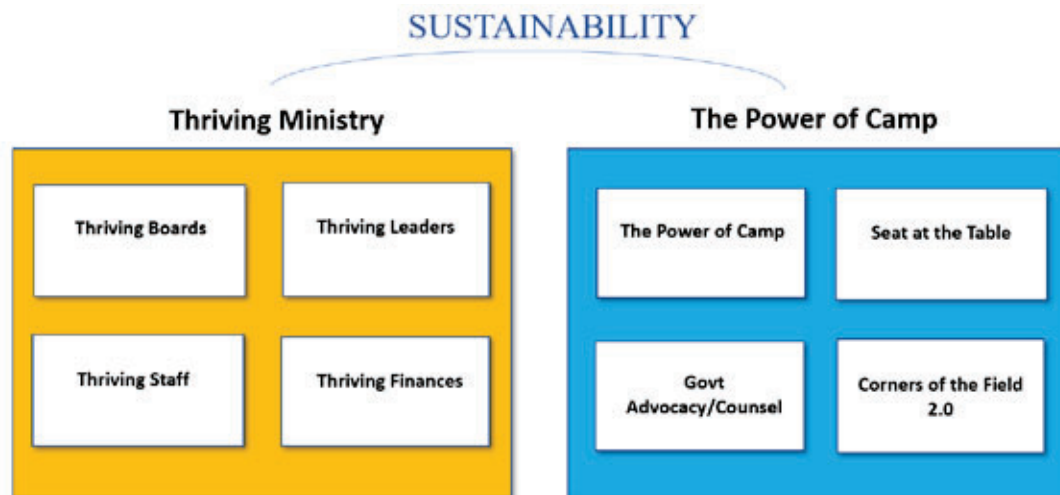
SUSTAINABILITY

Thriving Ministry

Thriving Boards

Thriving Leaders

Thriving Staff

Thriving Finances

The Power of Camp

The Power of Camp

Seat at the Table

Govt Advocacy/Counsel

Corners of the Field 2.0